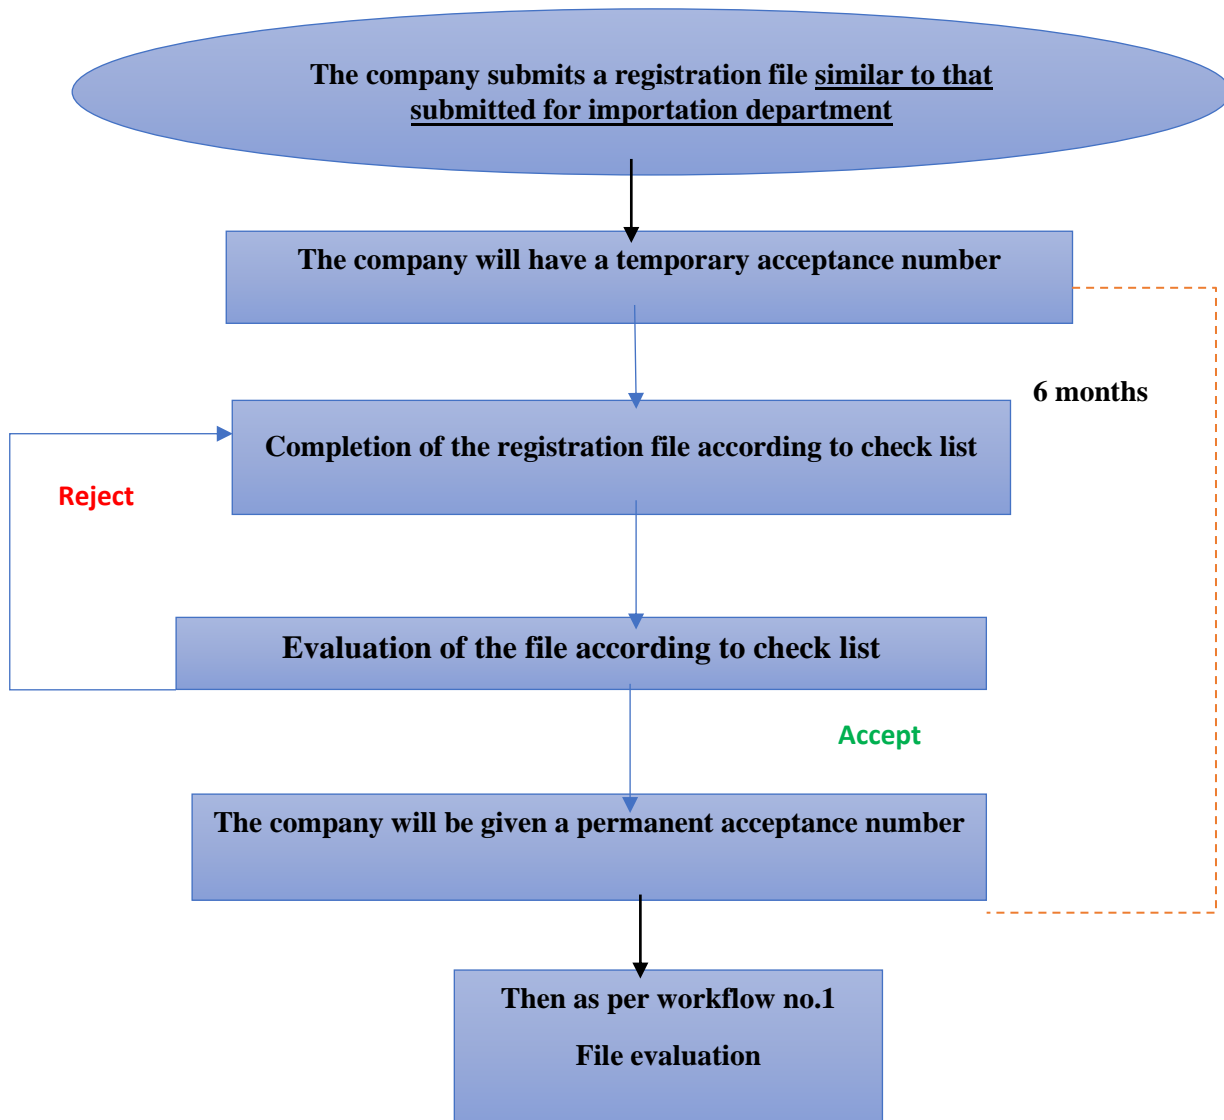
The company submits a registration file similar to that submitted for importation department

The company will have a temporary acceptance number

6 months

Completion of the registration file according to check list

Reject

Evaluation of the file according to check list

Accept

The company will be given a permanent acceptance number

Then as per workflow no.1

File evaluation